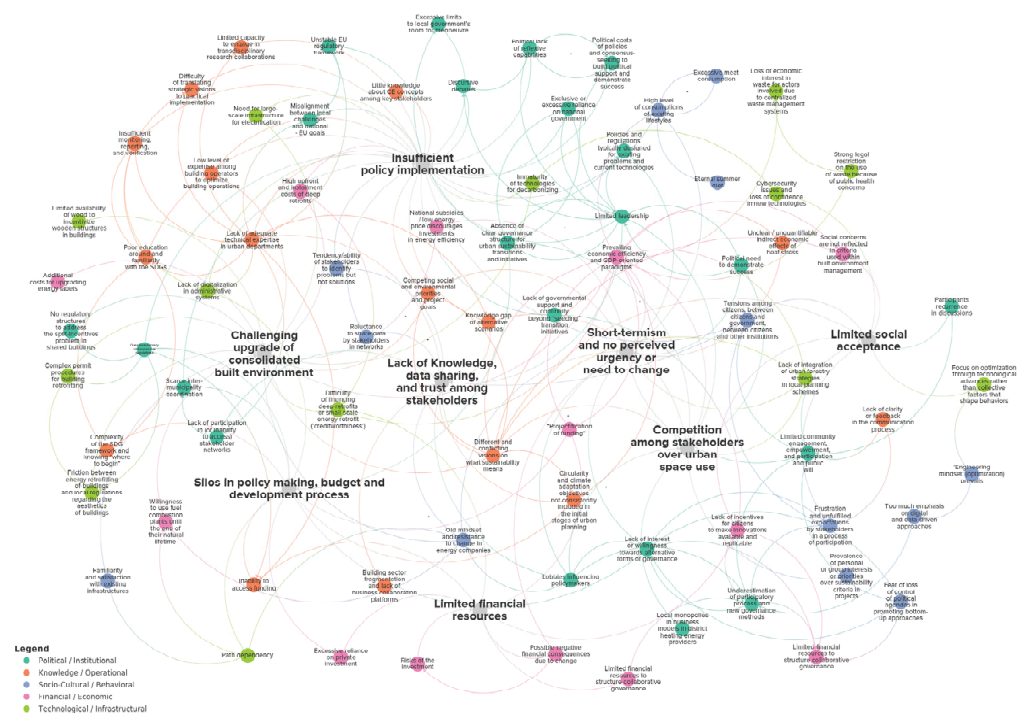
Insufficient policy implementation

Challenging upgrade of consolidated built environment

Lack of Knowledge, data sharing, and trust among stakeholders

Short-termism and no perceived urgency or need to change

Limited social acceptance

Competition among stakeholders over urban space use

Silos in policy making, budget and development process

Limited financial resources

Limited capacity to engage in transdisciplinary research collaborations

Unstable EU regulatory framework

Excessive limits to local government's room for manoeuvre

Political costs of policies and consensus-seeking to build political support and demonstrate success

Difficulty of translating strategic visions to practical implementation

Little knowledge about CE concepts among key stakeholders

Excessive meat consumption

Lack of economic interest in waste for actors involved due to centralized waste management systems

Need for large scale infrastructure for electrification

Misalignment between local challenges and national - EU goals

Exclusive or excessive reliance on national government

High level of consumption of existing lifestyles

Insufficient monitoring, reporting, and verification

Low level of expertise among building operators to optimize building operations

High upfront and investment costs of deep retrofits

Policies and regulations typically designed for existing problems and current technologies

Strong legal restriction on the use of waste because of public health concerns

Limited availability of wood to incentivize wooden structures in buildings

Lack of adequate technical expertise in urban departments

National subsidies / low energy price discourages investments in energy efficiency

Absence of clear governance structures for urban sustainability transitions and initiatives

Limited leadership

Cybersecurity issues and loss of confidence in new technologies

Poor education around and familiarity with the SDGs

Prevailing economic efficiency and GDP-oriented paradigms

Unclear / unquantifiable indirect economic effects of heat stress

Social concerns are not reflected in metrics used within built environment management

Additional costs for integrating energy assets

Lack of digitalization in administrative systems

Tendency/ability of stakeholders to identify problems but not solutions

Competing social and environmental priorities and project goals

Political need to demonstrate success

No regulatory structures to address the split incentive problem in shared buildings

Knowledge gap on alternative scenarios

Lack of governmental support and continuity beyond "seeding" transition initiatives

Tensions among citizens, between citizens and government, between citizens and other institutions

Participants reluctance in discussions

Reluctance to share data by stakeholders in networks

Complex permit procedures for building retrofitting

Lack of integration of urban forestry and greenery in local planning schemes

Focus on optimization through technological advancements rather than collective factors that shape behaviors

Stakeholder-municipality cooperation

Familiarity of financing deep retrofits or small-scale energy retrofit ("creditworthiness")

Lack of clarity or feedback in the communication process

Lack of participation in or integrity of local stakeholder networks

"Project-driven funding"

Complexity of the SDG framework and knowing "where to begin"

Different and competing visions of what sustainability means

Limited community engagement, empowerment, and participation and "political" will

Friction between energy retrofitting of buildings and local regulations regarding the aesthetics of buildings

Circularity and climate adaptation objectives not consistently included in the initial stages of urban planning

"Engineering mindset" (optimization) towards

Willingness to use fuel combustion plants until the end of their natural lifetime

Old mindset and resistance to change in energy companies

Lack of incentives for citizens to make innovations available and replicable

Frustration and unfulfilled expectations by stakeholders in a process of participation

Too few instruments on digital and data-driven approaches

Lack of interest or willingness towards alternative forms of governance

Familiarity and networking with building infrastructures

Inability to access funding

Building sector fragmentation and lack of business cooperation platforms

Existing interests of policymakers

Prevalence of personal or group interests or priorities over sustainability criteria in projects

Underestimation of participatory processes and new governance methods

Fear of loss of control of political agenda in promoting bottom-up approaches

Local monopolies in business models in district heating energy providers

Possible negative financial consequences due to change

Limited financial resources to structure collaborative governance

Path dependency

Excessive reliance on private investment

Risks at the investment

Limited financial resources to structure collaborative governance

Legend
Political / Institutional
Knowledge / Operational
Socio-Cultural / Behavioral
Financial / Economic
Technological / Infrastructural